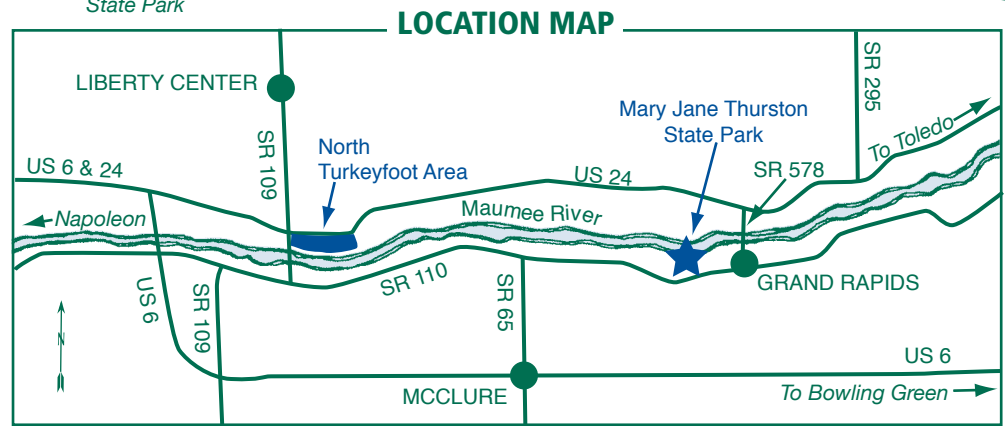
State Park

LOCATION MAP

LIBERTY CENTER

SR 295

Mary Jane Thurston State Park

To Toledo

North Turkeyfoot Area

SR 109

US 6 & 24

US 24

SR 578

Napoleon

Maumee River

GRAND RAPIDS

SR 110

US 6

SR 109

SR 65

N

US 6

MCCLURE

To Bowling Green